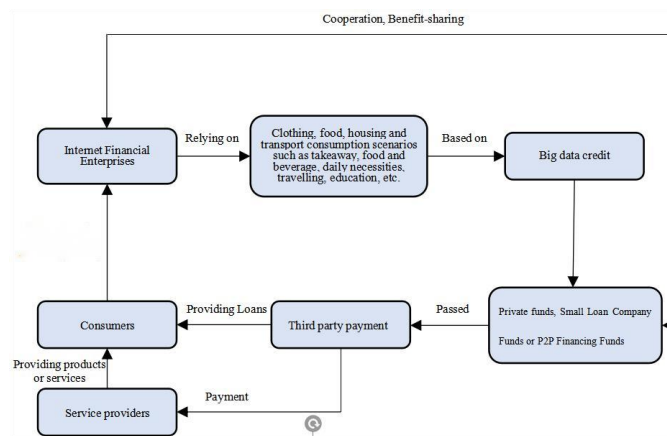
Cooperation, Benefit-sharing

Internet Financial Enterprises

Relying on

Clothing, food, housing and transport consumption scenarios such as takeaway, food and beverage, daily necessities, travelling, education, etc.

Based on

Big data credit

Private funds, Small Loan Company Funds or P2P Financing Funds

Passed

Third party payment

Providing Loans

Consumers

Providing products or services

Service providers

Payment